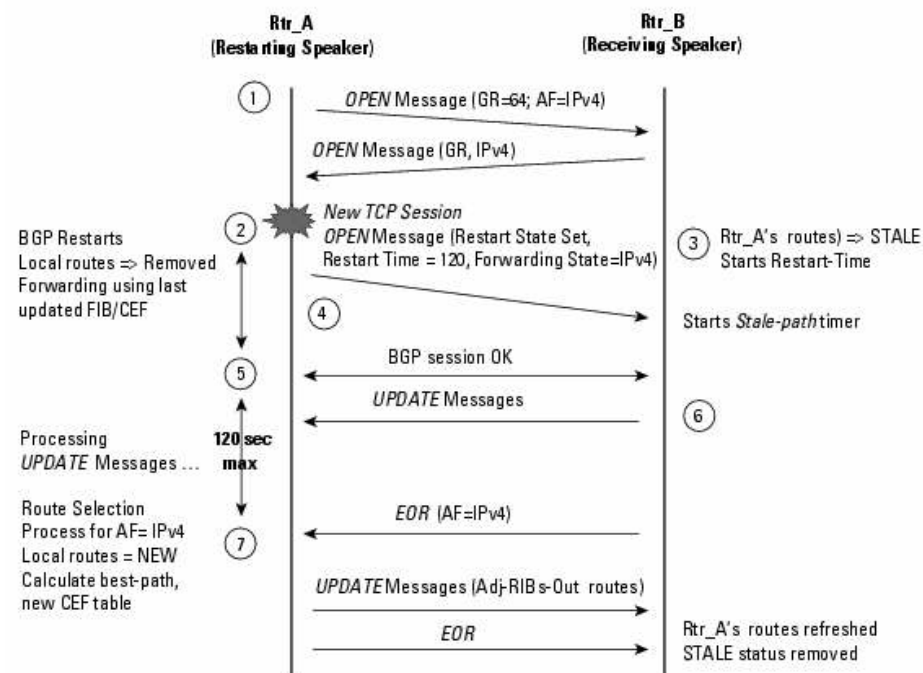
Rtr_A
(Restarting Speaker)

Rtr_B
(Receiving Speaker)

1

OPEN Message (GR=64; AF=IPv4)

OPEN Message (GR, IPv4)

BGP Restarts
Local routes => Removed
Forwarding using last updated FIB/CEF

2

New TCP Session
OPEN Message (Restart State Set, Restart Time = 120, Forwarding State=IPv4)

3

Rtr_A's routes) => STALE
Starts Restart-Time

4

Starts Stale-path timer

5

BGP session OK

UPDATE Messages

6

Processing UPDATE Messages ...

120 sec max

Route Selection Process for AF= IPv4
Local routes = NEW
Calculate best-path, new CEF table

7

EOR (AF=IPv4)

UPDATE Messages (Adj-RIBs-Out routes)

EOR

Rtr_A's routes refreshed
STALE status removed